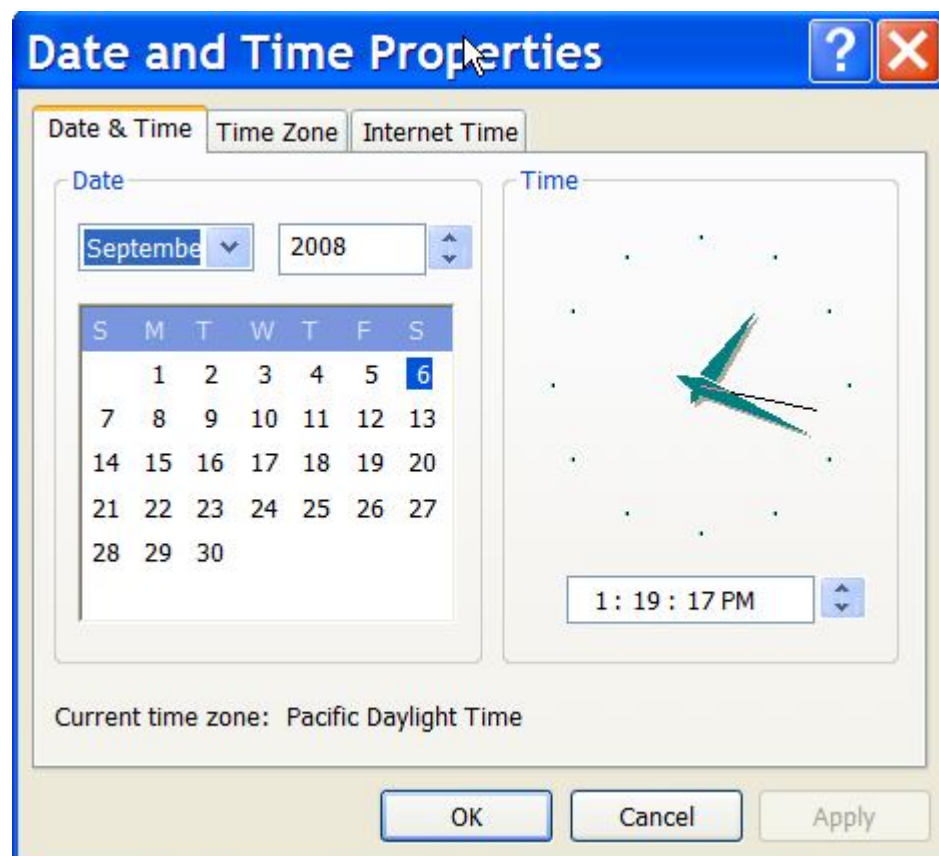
Date and Time Properties

? X

Date & Time | Time Zone | Internet Time

Date

Septembe

2008

| S | M | T | W | T | F | S |
|---|---|---|---|---|---|---|
|  | 1 | 2 | 3 | 4 | 5 | 6 |
| 7 | 8 | 9 | 10 | 11 | 12 | 13 |
| 14 | 15 | 16 | 17 | 18 | 19 | 20 |
| 21 | 22 | 23 | 24 | 25 | 26 | 27 |
| 28 | 29 | 30 |  |  |  |  |

Time

1 : 19 : 17 PM

Current time zone: Pacific Daylight Time

OK

Cancel

Apply